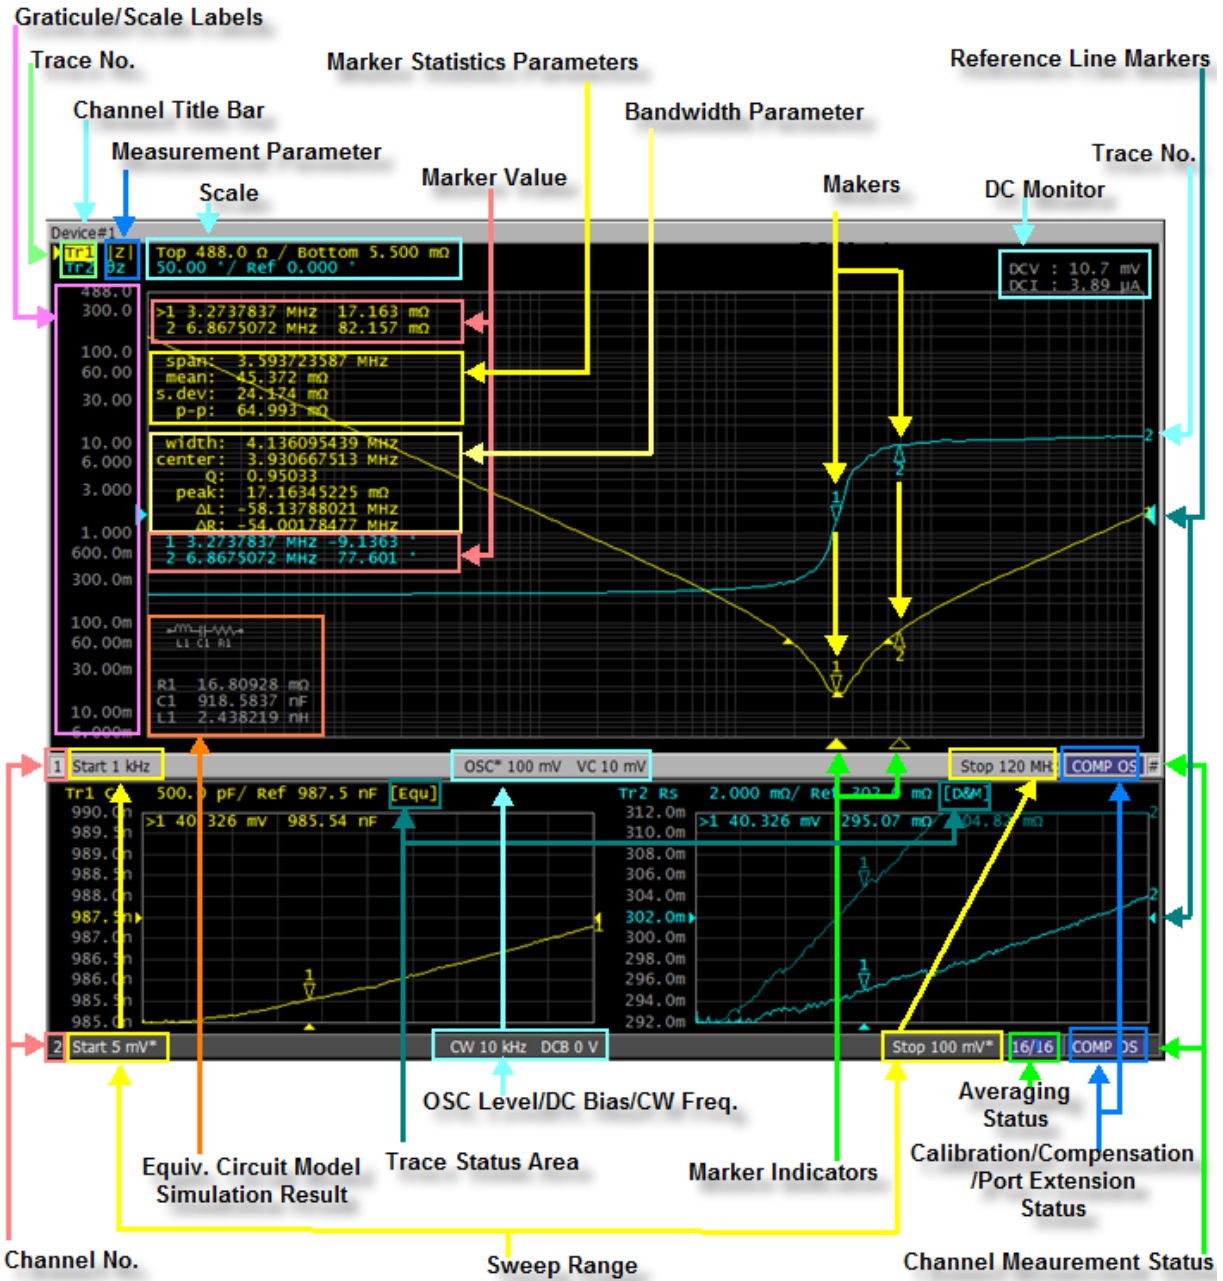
Graticule/Scale Labels

Trace No.

Channel Title Bar

Measurement Parameter

Scale

Marker Statistics Parameters

Bandwidth Parameter

Marker Value

Makers

Reference Line Markers

Trace No.

DC Monitor

Device#1

Tr1 |Z|
Tr2 θz

Top 488.0 Ω / Bottom 5.500 mΩ
50.00 °/ Ref 0.000 °

DCV : 10.7 mV
DCI : 3.89 μA

488.0
300.0
100.0
60.00
30.00
10.00
6.000
3.000
1.000
600.0m
300.0m
100.0m
60.00m
30.00m
10.00m
6.000m

>1 3.2737837 MHz 17.163 mΩ
2 6.8675072 MHz 82.157 mΩ

span: 3.5937235 MHz
mean: 45.372 mΩ
s.dev: 24.174 mΩ
p-p: 64.993 mΩ

width: 4.136095439 MHz
center: 3.930667513 MHz
Q: 0.95033
peak: 17.16345225 mΩ
ΔL: -58.13788021 MHz
ΔR: -54.00178477 MHz

1 3.2737837 MHz -9.1363 °
2 6.8675072 MHz 77.601 °

L1 C1 R1

R1 16.80928 mΩ
C1 918.5837 nF
L1 2.438219 nH

1 Start 1 kHz
OSC* 100 mV VC 10 mV
Stop 120 MHz
COMP OS

Tr1 Cp 500.0 pF/ Ref 987.5 nF [Equ]
>1 40.326 mV 985.54 nF
990.0n
989.5n
989.0n
988.5n
988.0n
987.5n
987.0n
986.5n
986.0n
985.5n
985.0n

Tr2 Rs 2.000 mΩ/ Ref 302.0 mΩ [D&M]
>1 40.326 mV 295.07 mΩ 304.82 mΩ
312.0m
310.0m
308.0m
306.0m
304.0m
302.0m
300.0m
298.0m
296.0m
294.0m
292.0m

2 Start 5 mV*
CW 10 kHz DCB 0 V
Stop 100 mV*
16/16
COMP OS

OSC Level/DC Bias/CW Freq.

Averaging Status

Calibration/Compensation /Port Extension Status

Equiv. Circuit Model Simulation Result

Trace Status Area

Marker Indicators

Channel No.

Sweep Range

Channel Meaurement Status